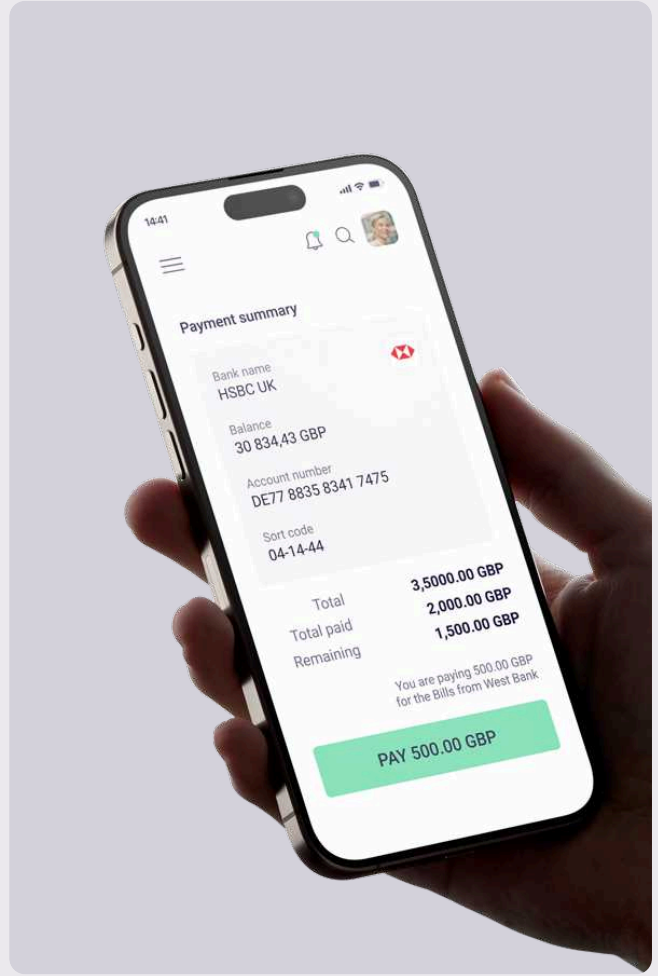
14:41

Payment summary

Bank name
HSBC UK

Balance
30 834,43 GBP

Account number
DE77 8835 8341 7475

Sort code
04-14-44

| Total | 3,5000.00 GBP |
|---|---|
| Total paid | 2,000.00 GBP |
| Remaining | 1,500.00 GBP |

You are paying 500.00 GBP for the Bills from West Bank

PAY 500.00 GBP